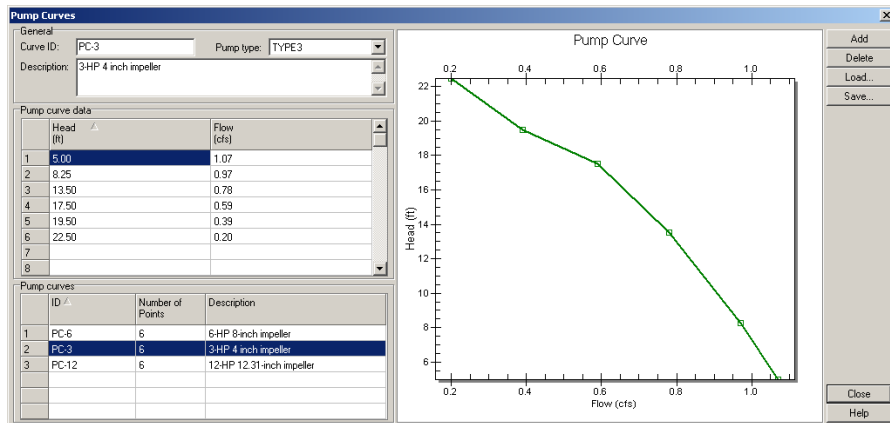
Pump Curves

General

Curve ID: PC-3

Pump type: TYPE3

Description: 3-HP 4 inch impeller

Pump curve data

| | Head (ft) | Flow (cfs) |
|---|---|---|
| 1 | 5.00 | 1.07 |
| 2 | 8.25 | 0.97 |
| 3 | 13.50 | 0.78 |
| 4 | 17.50 | 0.59 |
| 5 | 19.50 | 0.39 |
| 6 | 22.50 | 0.20 |
| 7 | | |
| 8 | | |

Pump curves

| | ID | Number of Points | Description |
|---|---|---|---|
| 1 | PC-6 | 6 | 6-HP 8-inch impeller |
| 2 | PC-3 | 6 | 3-HP 4 inch impeller |
| 3 | PC-12 | 6 | 12-HP 12.31-inch impeller |

Pump Curve

0.2 0.4 0.6 0.8 1.0

22 20 18 16 14 12 10 8 6

Head (ft)

0.2 0.4 0.6 0.8 1.0

Flow (cfs)

Add

Delete

Load...

Save...

Close

Help